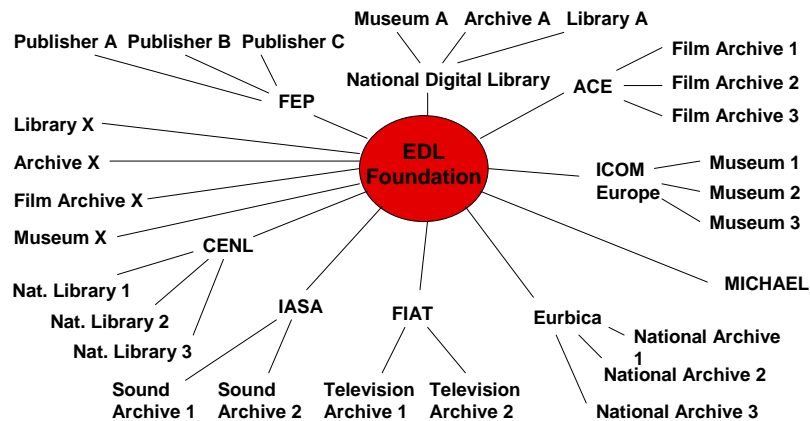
Museum A Archive A Library A

Publisher A Publisher B Publisher C

National Digital Library

Film Archive 1

ACE

Film Archive 2

FEP

Film Archive 3

Library X

EDL Foundation

Archive X

ICOM Europe

Museum 1

Museum 2

Film Archive X

Museum 3

Museum X

CENL

MICHAEL

Nat. Library 1

IASA

FIAT

Eurbica

Nat. Library 2

National Archive 1

Nat. Library 3

National Archive 2

Sound Archive 1

Sound Archive 2

Television Archive 1

Television Archive 2

National Archive 3